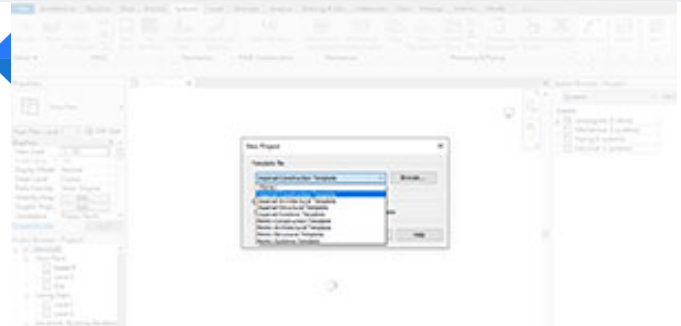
New Project

Template file

Imperial-Construction Template

Browse...

Imperial-Architectural Template
Imperial-Structural Template
Imperial-Systems Template
Metric-Construction Template
Metric-Architectural Template
Metric-Structural Template
Metric-Systems Template

Help

Properties

Project Browser - Project1